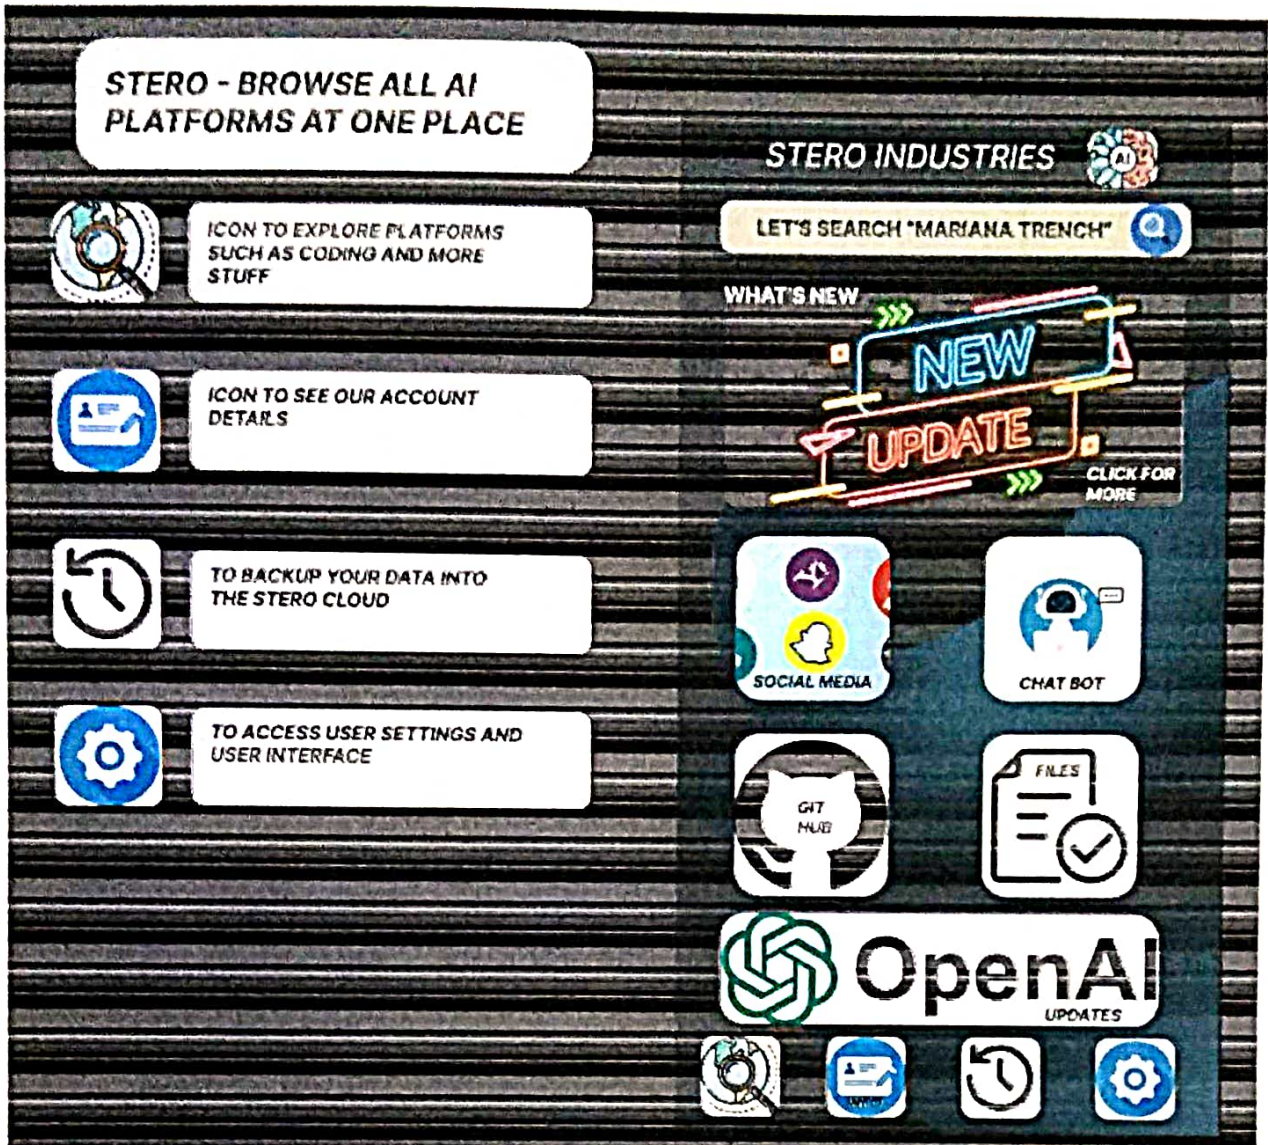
STERO - BROWSE ALL AI PLATFORMS AT ONE PLACE

ICON TO EXPLORE PLATFORMS SUCH AS CODING AND MORE STUFF

ICON TO SEE OUR ACCOUNT DETAILS

TO BACKUP YOUR DATA INTO THE STERO CLOUD

TO ACCESS USER SETTINGS AND USER INTERFACE

STERO INDUSTRIES

AI

LET'S SEARCH "MARIANA TRENCH"

WHAT'S NEW

NEW

UPDATE

CLICK FOR MORE

SOCIAL MEDIA

CHAT BOT

GIT HUB

FILES

OpenAI

UPDATES